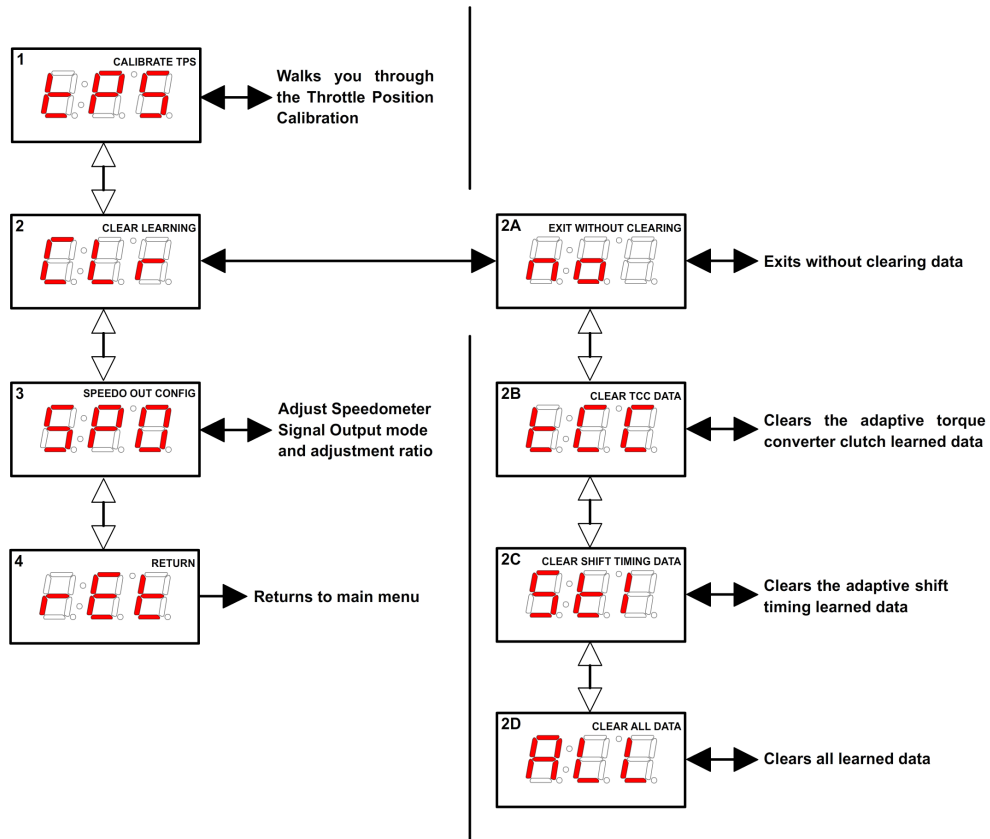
1 CALIBRATE TPS

tPS

Walks you through the Throttle Position Calibration

2 CLEAR LEARNING

CLr

2A EXIT WITHOUT CLEARING

no

Exits without clearing data

3 SPEEDO OUT CONFIG

SPd

Adjust Speedometer Signal Output mode and adjustment ratio

2B CLEAR TCC DATA

tCC

Clears the adaptive torque converter clutch learned data

4 RETURN

rEt

Returns to main menu

2C CLEAR SHIFT TIMING DATA

StL

Clears the adaptive shift timing learned data

2D CLEAR ALL DATA

ALL

Clears all learned data